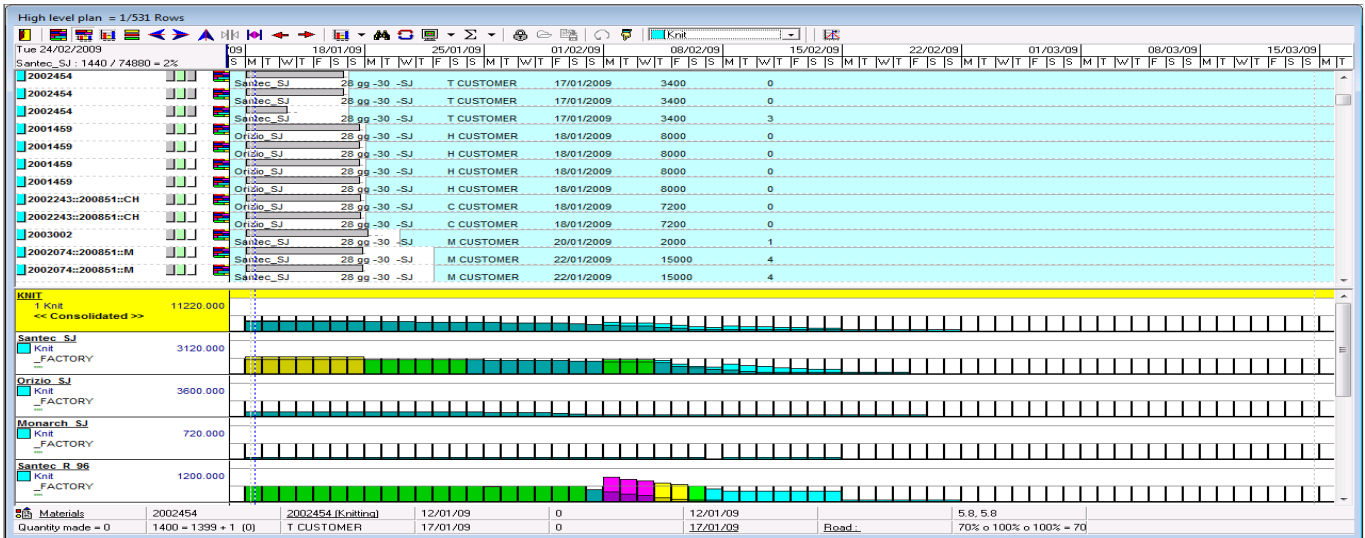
High level plan = 1/531 Rows

Knit

Tue 24/02/2009
Santec_SJ : 1440 / 74880 = 2%

09 18/01/09 25/01/09 01/02/09 08/02/09 15/02/09 22/02/09 01/03/09 08/03/09 15/03/09

| | | | | | | |
|---|---|---|---|---|---|---|
| 2002454 | Santec_SJ | 28 gg -30 -SJ | T CUSTOMER | 17/01/2009 | 3400 | 0 |
| 2002454 | Santec_SJ | 28 gg -30 -SJ | T CUSTOMER | 17/01/2009 | 3400 | 0 |
| 2002454 | Santec_SJ | 28 gg -30 -SJ | T CUSTOMER | 17/01/2009 | 3400 | 3 |
| 2001459 | Orizio_SJ | 28 gg -30 -SJ | H CUSTOMER | 18/01/2009 | 8000 | 0 |
| 2001459 | Orizio_SJ | 28 gg -30 -SJ | H CUSTOMER | 18/01/2009 | 8000 | 0 |
| 2001459 | Orizio_SJ | 28 gg -30 -SJ | H CUSTOMER | 18/01/2009 | 8000 | 0 |
| 2001459 | Orizio_SJ | 28 gg -30 -SJ | H CUSTOMER | 18/01/2009 | 8000 | 0 |
| 2002243::200851::CH | Orizio_SJ | 28 gg -30 -SJ | C CUSTOMER | 18/01/2009 | 7200 | 0 |
| 2002243::200851::CH | Orizio_SJ | 28 gg -30 -SJ | C CUSTOMER | 18/01/2009 | 7200 | 0 |
| 2003002 | Santec_SJ | 28 gg -30 -SJ | M CUSTOMER | 20/01/2009 | 2000 | 1 |
| 2002074::200851::M | Santec_SJ | 28 gg -30 -SJ | M CUSTOMER | 22/01/2009 | 15000 | 4 |
| 2002074::200851::M | Santec_SJ | 28 gg -30 -SJ | M CUSTOMER | 22/01/2009 | 15000 | 4 |

KNIT
1 Knit 11220.000
<< Consolidated >>

Santec_SJ
Knit 3120.000
_FACTORY

Orizio_SJ
Knit 3600.000
_FACTORY

Monarch_SJ
Knit 720.000
_FACTORY

Santec_R_96
Knit 1200.000
_FACTORY

Materials | 2002454 | 2002454 (Knitting) | 12/01/09 | 0 | 12/01/09 | 5.8, 5.8
Quantity made = 0 | 1400 = 1399 + 1 (0) | T CUSTOMER | 17/01/09 | 0 | 17/01/09 | Road : | 70% o 100% o 100% = 70